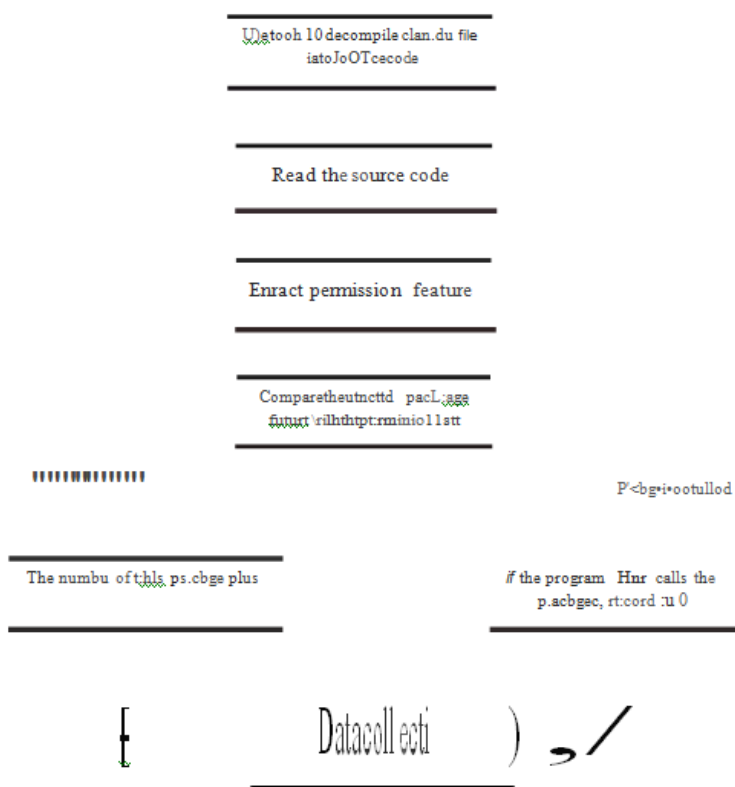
UJetooh 10 decompile clan.du file iatoJoOTcecode

Read the source code

Enract permission feature

Comparetheutncttd pacL;age futurt \rilhthtpt:rminio1 1stt

''''''''''''''''''

P'<bg•i•ootullod

The numbu of t;hls ps.cbge plus

if the program Hnr calls the p.acbgec, rt:cord :u 0

Datacoll ecti